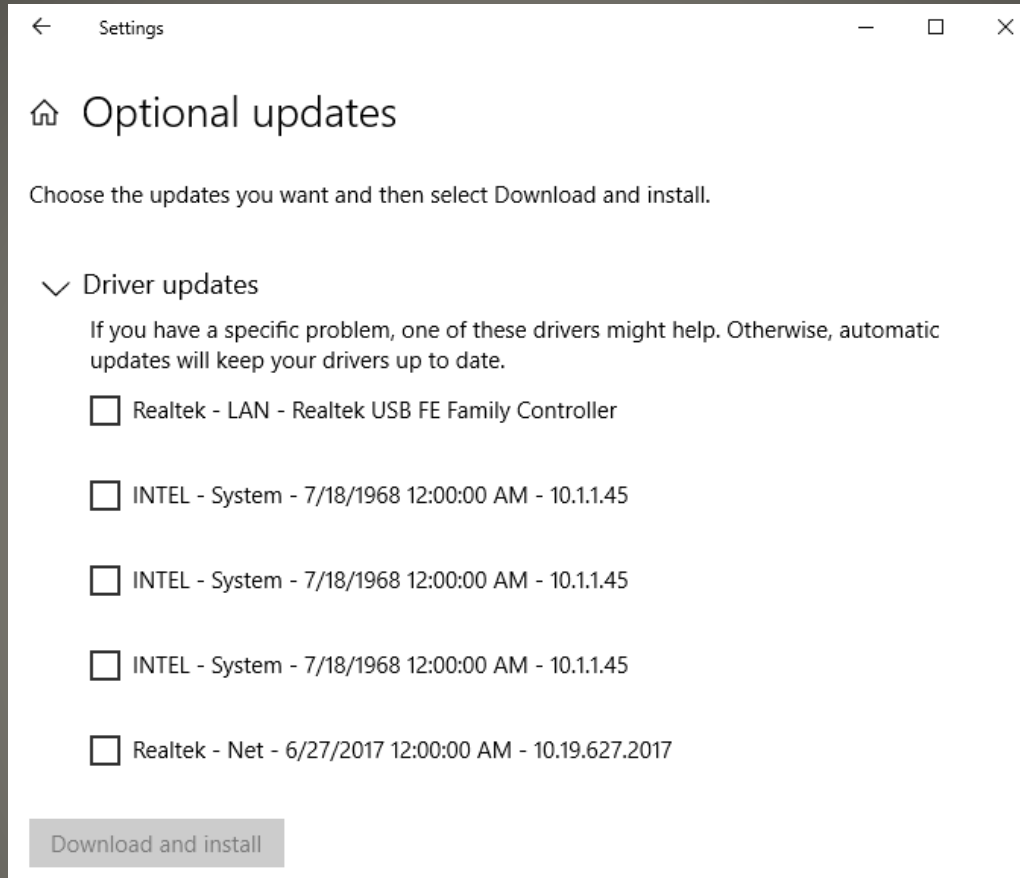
Settings

Optional updates

Choose the updates you want and then select Download and install.

Driver updates

If you have a specific problem, one of these drivers might help. Otherwise, automatic updates will keep your drivers up to date.

Realtek - LAN - Realtek USB FE Family Controller

INTEL - System - 7/18/1968 12:00:00 AM - 10.1.1.45

INTEL - System - 7/18/1968 12:00:00 AM - 10.1.1.45

INTEL - System - 7/18/1968 12:00:00 AM - 10.1.1.45

Realtek - Net - 6/27/2017 12:00:00 AM - 10.19.627.2017

Download and install